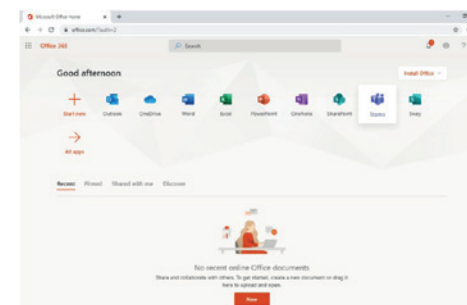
Microsoft Office Home
office.com/?auth=2
Office 365
Search
Good afternoon
Install Office
Start new
Outlook
OneDrive
Word
Excel
PowerPoint
OneNote
SharePoint
Teams
Sway
All apps
Recent
Pinned
Shared with me
Discover
No recent online Office documents
Share and collaborate with others. To get started, create a new document or drag it here to upload and open.
New